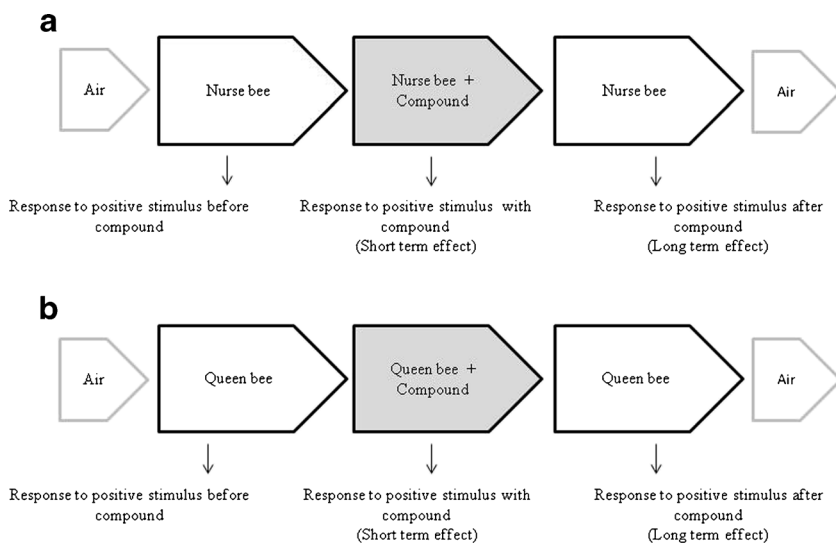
a

Air

Nurse bee

Nurse bee + Compound

Nurse bee

Air

Response to positive stimulus before compound

Response to positive stimulus with compound (Short term effect)

Response to positive stimulus after compound (Long term effect)

b

Air

Queen bee

Queen bee + Compound

Queen bee

Air

Response to positive stimulus before compound

Response to positive stimulus with compound (Short term effect)

Response to positive stimulus after compound (Long term effect)